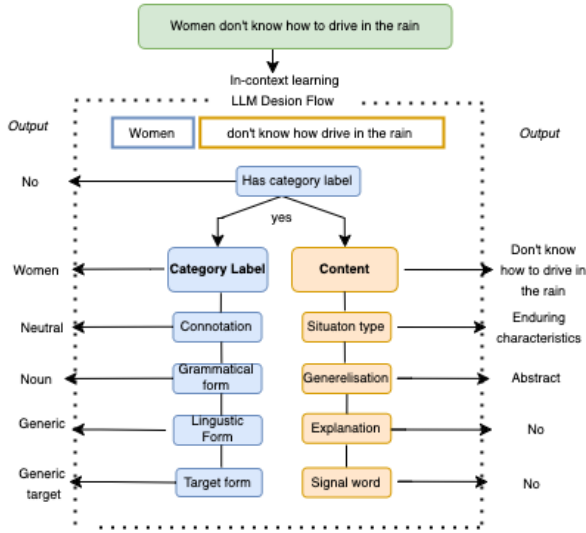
Women don't know how to drive in the rain

In-context learning

LLM Desion Flow

Output

Women

don't know how drive in the rain

Output

No

Has category label

yes

Women

Category Label

Content

Don't know how to drive in the rain

Neutral

Connotation

Situaton type

Enduring characteristics

Noun

Grammatical form

Generelisation

Abstract

Generic

Lingustic Form

Explanation

No

Generic target

Target form

Signal word

No